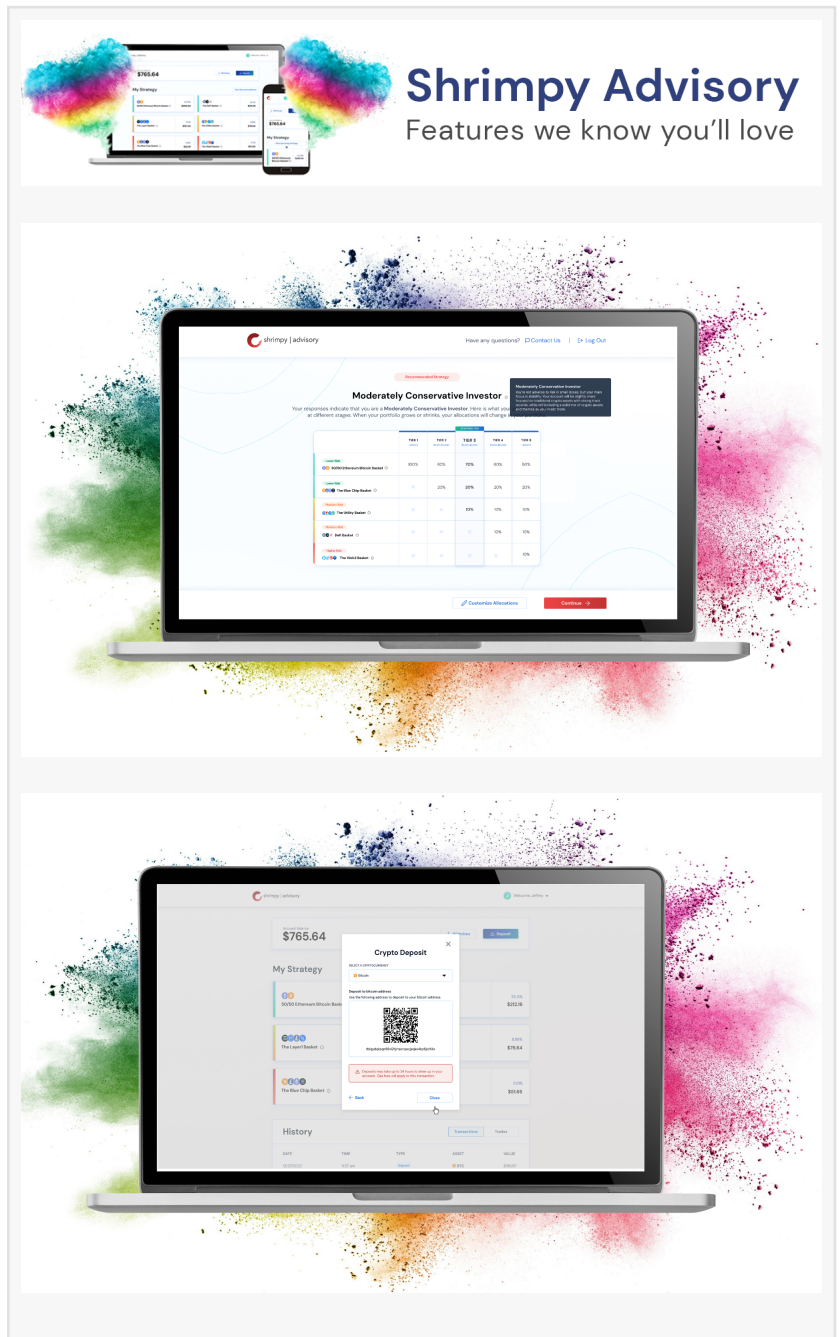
$765.64

My Strategy

Shrimpy Advisory
Features we know you'll love

shrimpy | advisory

Have any questions? Contact Us | Log Out

Recommended Strategy

Moderately Conservative Investor

Moderately Conservative Investor

Your responses indicate that you are a Moderately Conservative Investor. Here is what you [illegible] at different stages. When your portfolio grows or shrinks, your allocations will change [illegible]

| | TIER 1 | TIER 2 | TIER 3 | TIER 4 | TIER 5 |
|---|---|---|---|---|---|
| 50/50 Ethereum Bitcoin Basket | 100% | 80% | 70% | 60% | 50% |
| The Blue Chip Basket | | 20% | 20% | 20% | 20% |
| The Utility Basket | | | 10% | 10% | 10% |
| DeFi Basket | | | | 10% | 10% |
| The Web3 Basket | | | | | 10% |

Customize Allocations

Continue

shrimpy | advisory

$765.64

Deposit

My Strategy

50/50 Ethereum Bitcoin Basket

$212.16

The Layer1 Basket

$78.64

The Blue Chip Basket

$51.69

Crypto Deposit

SELECT A CRYPTOCURRENCY

Bitcoin

Deposit to bitcoin address

Use the following address to deposit to your bitcoin address.

Deposits may take up to 24 hours to show up in your account. Gas fees will apply on the transaction.

Back

Close

History

Transactions

Trades

DATE TIME TYPE ASSET VALUE

Deposit